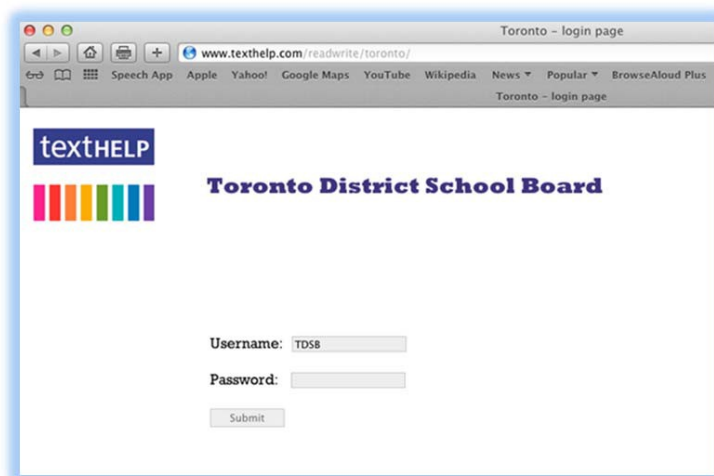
Toronto – login page

www.texthelp.com/readwrite/toronto/

Speech App Apple Yahoo! Google Maps YouTube Wikipedia News ▾ Popular ▾ BrowseAloud Plus

Toronto – login page

textHELP

Toronto District School Board

Username: TDSB

Password:

Submit